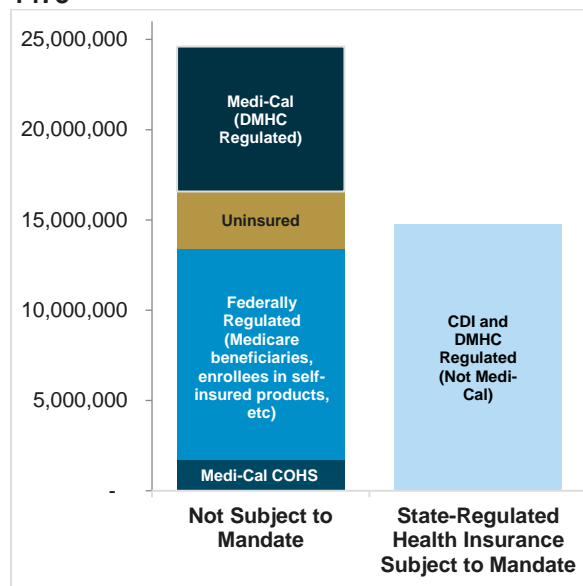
25,000,000
20,000,000
15,000,000
10,000,000
5,000,000
-

Medi-Cal (DMHC Regulated)

Uninsured

Federally Regulated (Medicare beneficiaries, enrollees in self-insured products, etc)

Medi-Cal COHS

CDI and DMHC Regulated (Not Medi-Cal)

Not Subject to Mandate

State-Regulated Health Insurance Subject to Mandate